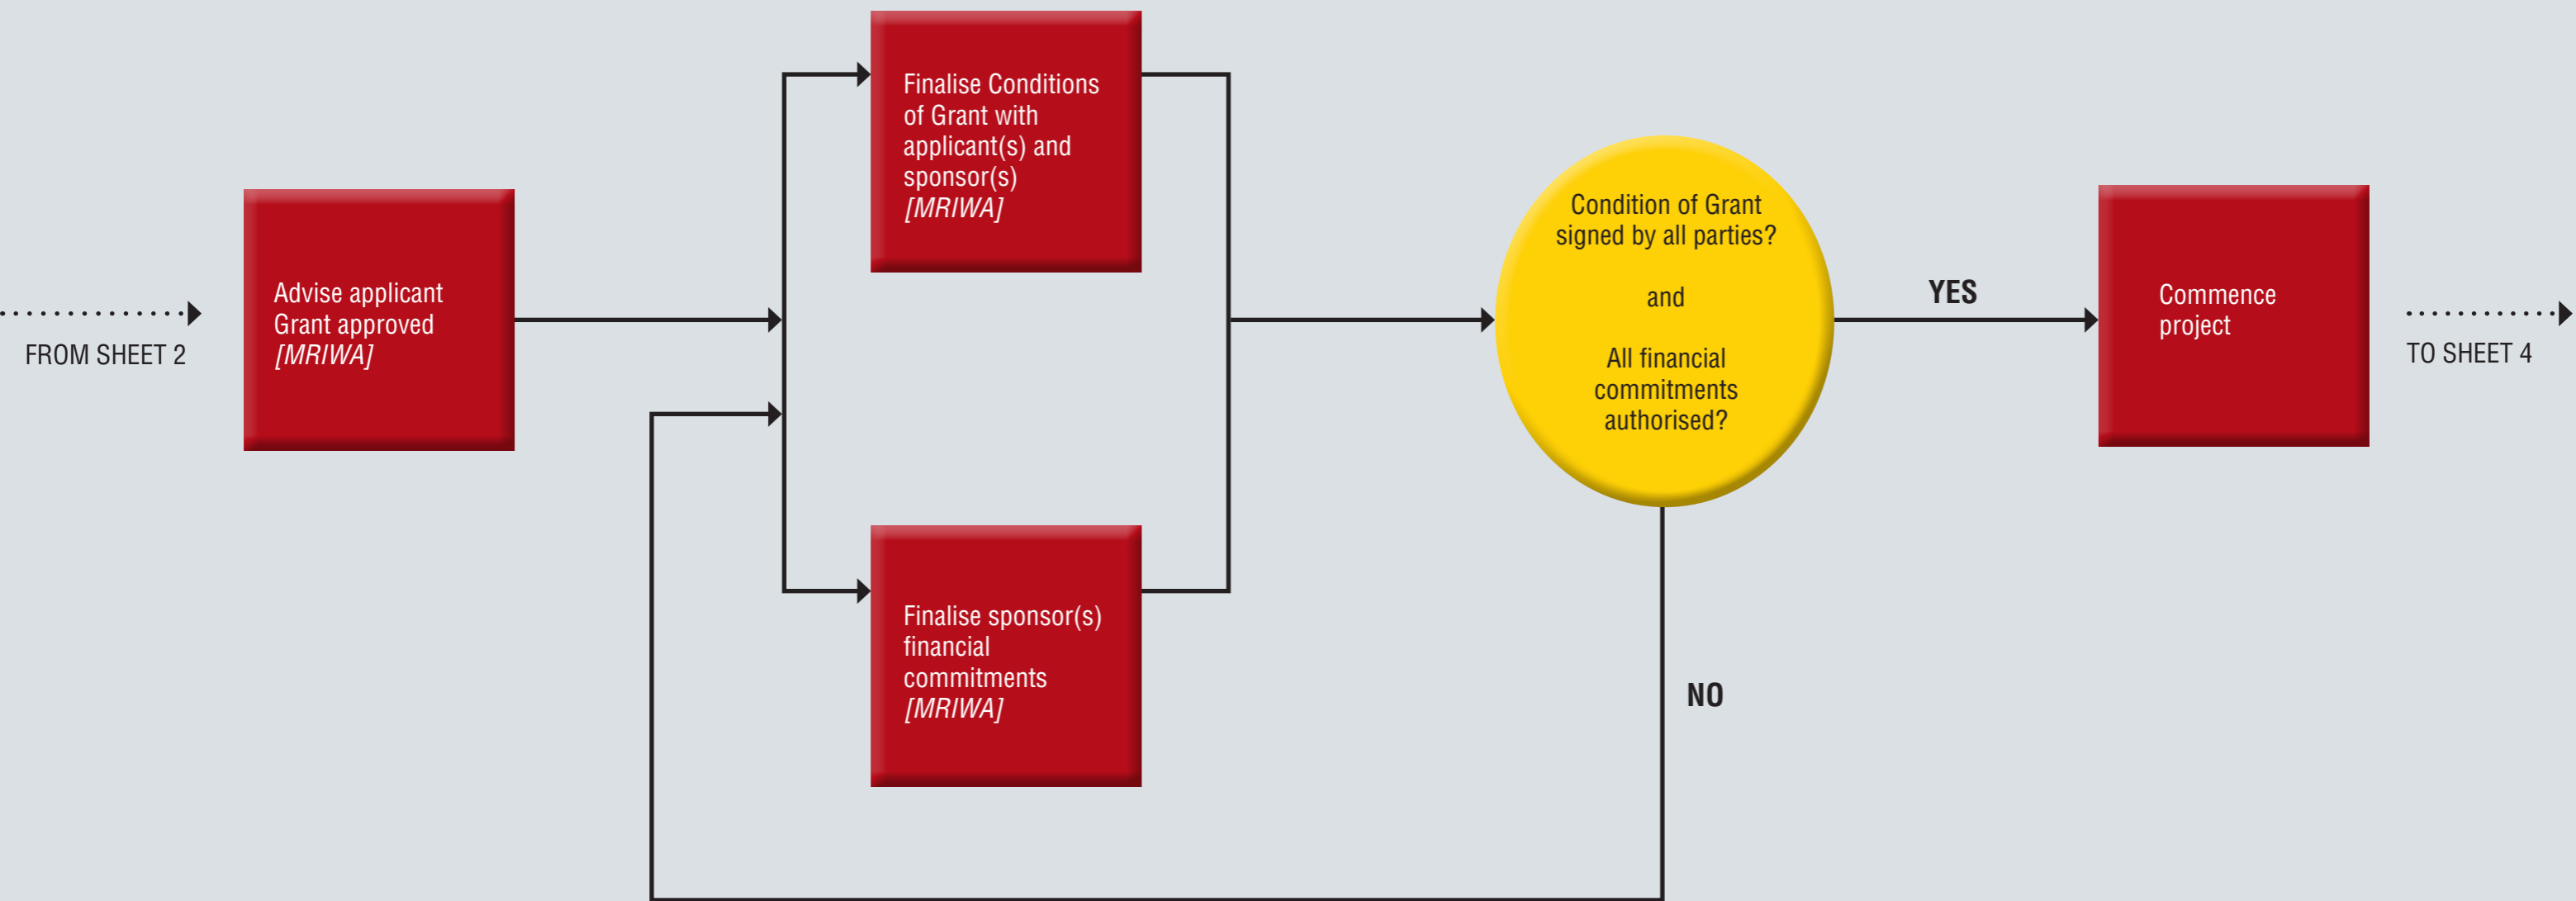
FROM SHEET 2

Advise applicant Grant approved [MRIWA]

Finalise Conditions of Grant with applicant(s) and sponsor(s) [MRIWA]

Finalise sponsor(s) financial commitments [MRIWA]

Condition of Grant signed by all parties?

and

All financial commitments authorised?

YES

NO

Commence project

TO SHEET 4